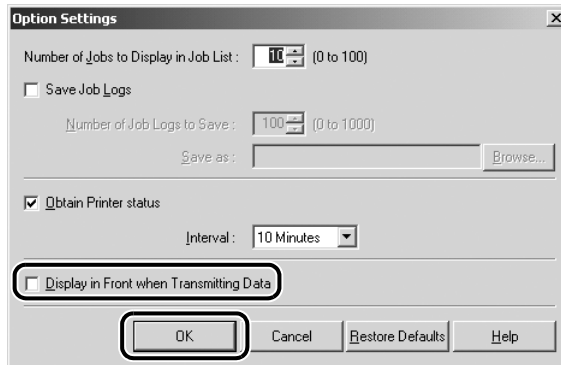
Option Settings

Number of Jobs to Display in Job List : 10 (0 to 100)

Save Job Logs

Number of Job Logs to Save : 100 (0 to 1000)

Save as :

Browse...

Obtain Printer status

Interval : 10 Minutes

Display in Front when Transmitting Data

OK

Cancel

Restore Defaults

Help